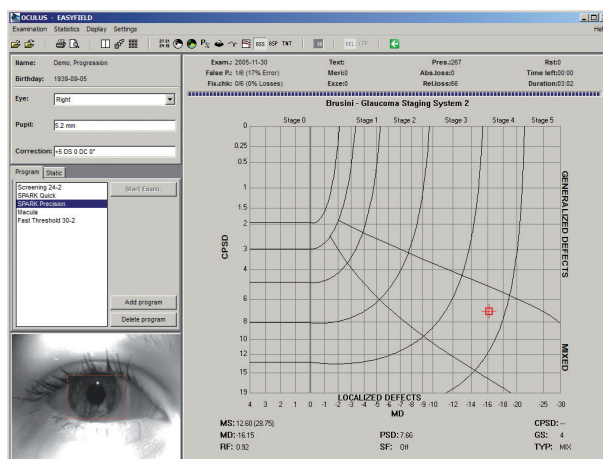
OCULUS - EASYFIELD

Examination Statistics Display Settings

Hel

GSS GSP TNT

Name: Demo, Progression

Birthday: 1939-09-05

Eye: Right

Pupil: 5.2 mm

Correction: +5 DS 0 DC 0°

Program Static

Screening 24-2
SPARK Quick
SPARK Precision
Macula
Fast Threshold 30-2

Start Exam.

Add program

Delete program

Exam.: 2005-11-30
False P.: 1/6 (17% Error)
Fix.chk: 0/6 (0% Losses)

Text:
Meri:0
Exze:0

Pres.:267
Abs.loss:0
Rel.loss:66

Rst:0
Time left:00:00
Duration:03:02

Brusini - Glaucoma Staging System 2

Stage 0 Stage 1 Stage 2 Stage 3 Stage 4 Stage 5

0
0.25
0.5
1
1.5
2
3
4
5
6
8
10
12
15
19

CPSD

GENERALIZED DEFECTS

MIXED

LOCALIZED DEFECTS

4 3 2 1 0 -1 -2 -3 -4 -5 -6 -7 -8 -9 -10 -12 -14 -16 -18 -20 -25 -30

MD

MS: 12.60 (28.75)
MD: -16.15
RF: 0.92

PSD: 7.66
SF: Off

CPSD: --
GS: 4
TYP: MIX